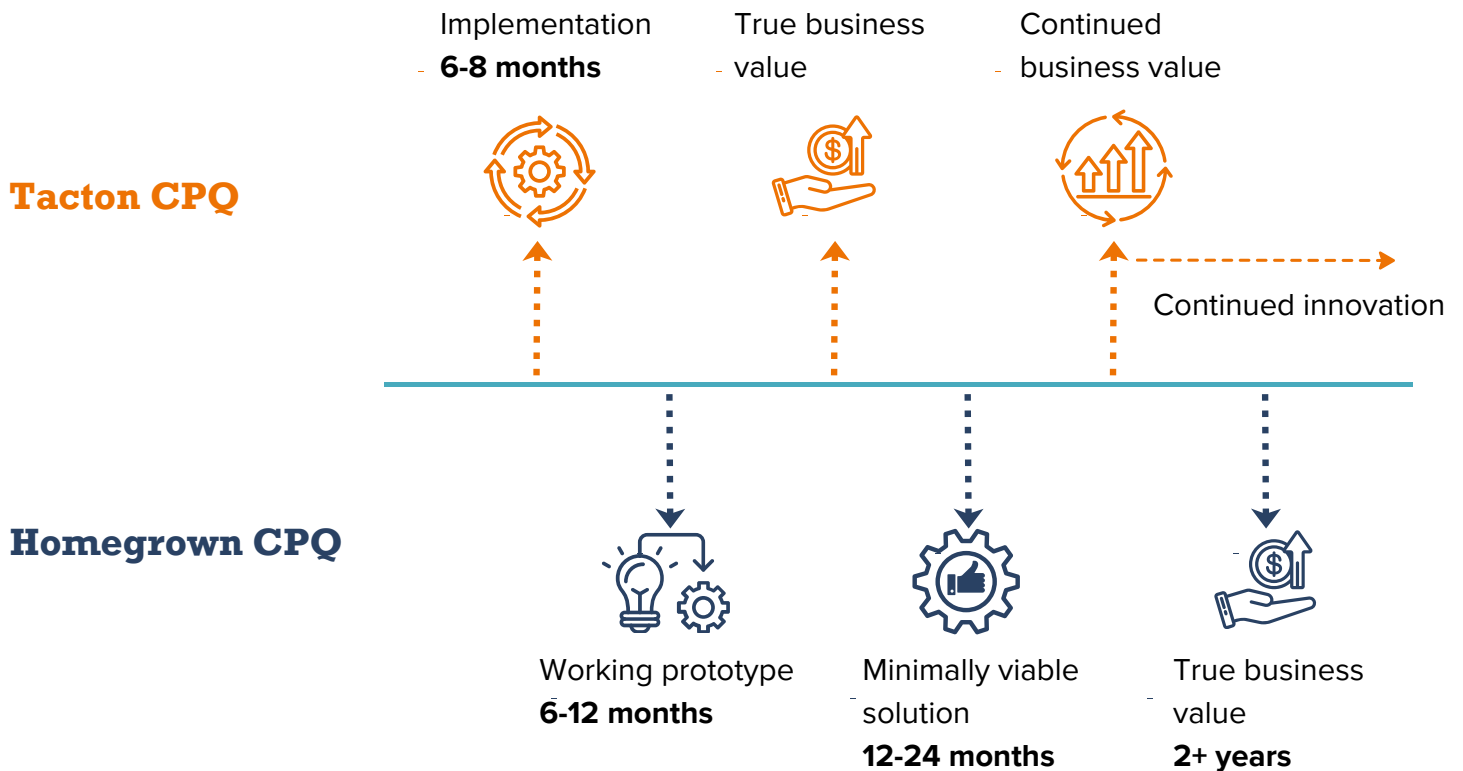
Implementation
**6-8 months**

True business value

Continued business value

Tacton CPQ

Continued innovation

Homegrown CPQ

Working prototype
**6-12 months**

Minimally viable solution
**12-24 months**

True business value
**2+ years**